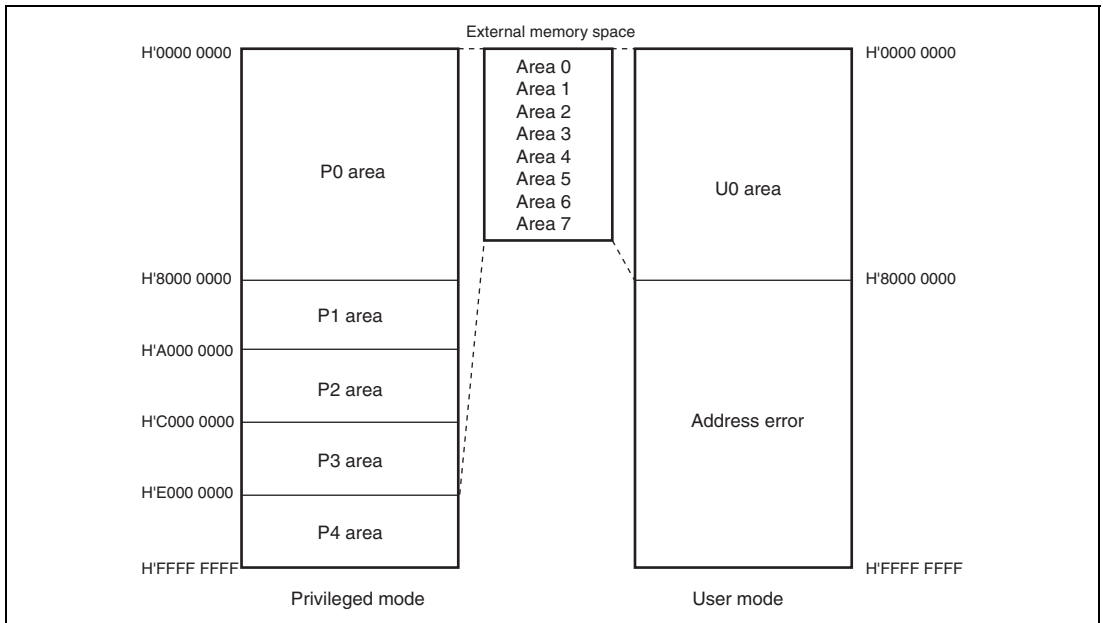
External memory space

H'0000 0000

P0 area

H'8000 0000

P1 area

H'A000 0000

P2 area

H'C000 0000

P3 area

H'E000 0000

P4 area

H'FFFF FFFF

Privileged mode

Area 0
Area 1
Area 2
Area 3
Area 4
Area 5
Area 6
Area 7

H'0000 0000

U0 area

H'8000 0000

Address error

H'FFFF FFFF

User mode